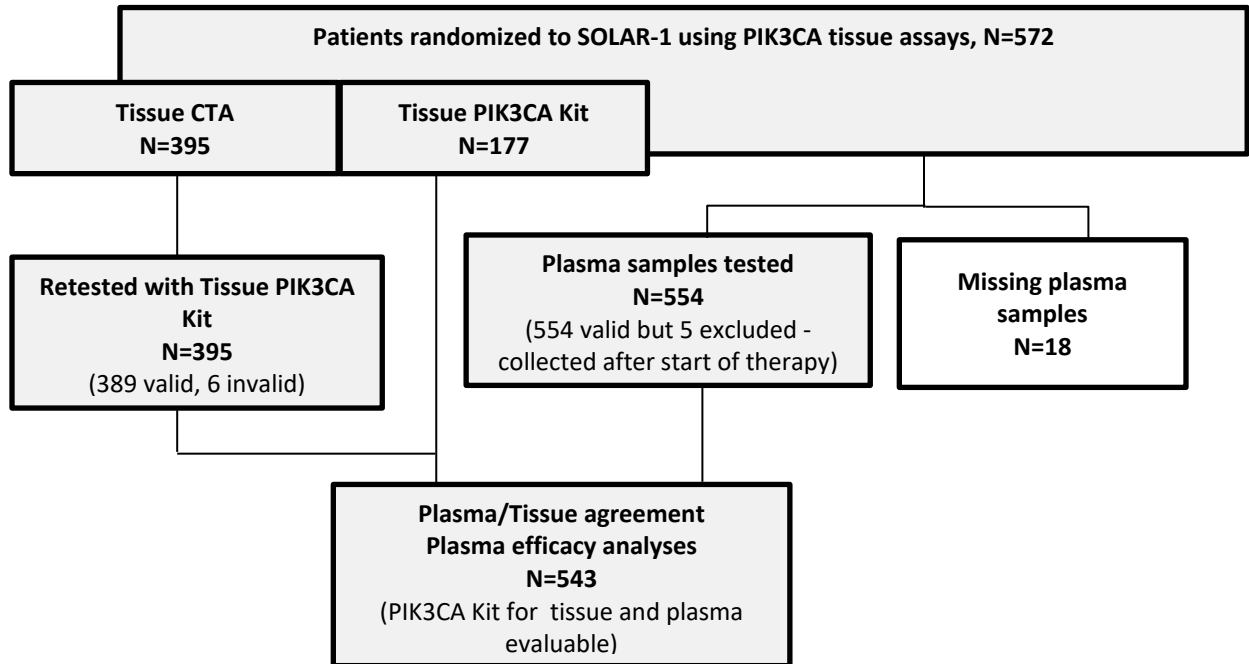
Patients randomized to SOLAR-1 using PIK3CA tissue assays, N=572

Tissue CTA
N=395

Tissue PIK3CA Kit
N=177

Retested with Tissue PIK3CA Kit
N=395
(389 valid, 6 invalid)

Plasma samples tested
N=554
(554 valid but 5 excluded - collected after start of therapy)

Missing plasma samples
N=18

Plasma/Tissue agreement
Plasma efficacy analyses
N=543
(PIK3CA Kit for tissue and plasma evaluable)